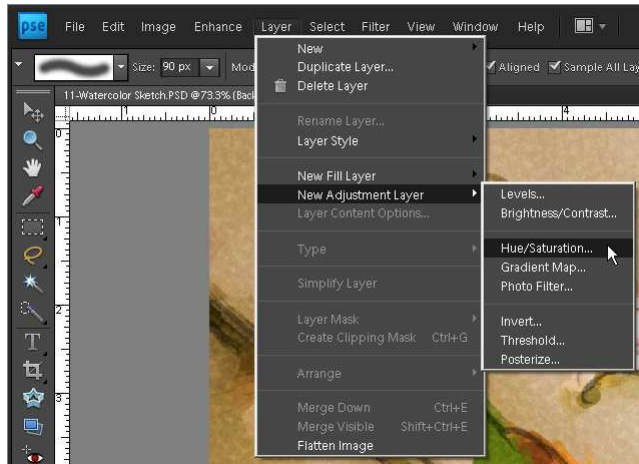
pse File Edit Image Enhance Layer Select Filter View Window Help

Size: 90 px Mod Aligned Sample All Lay

11-Watercolor Sketch.PSD @73.3% (Back

New
Duplicate Layer...
Delete Layer

Rename Layer...
Layer Style

New Fill Layer
New Adjustment Layer
Layer Content Options...

Type

Simplify Layer

Layer Mask
Create Clipping Mask Ctrl+G

Arrange

Merge Down Ctrl+E
Merge Visible Shift+Ctrl+E
Flatten Image

Levels...
Brightness/Contrast...

Hue/Saturation...
Gradient Map...
Photo Filter...

Invert...
Threshold...
Posterize...